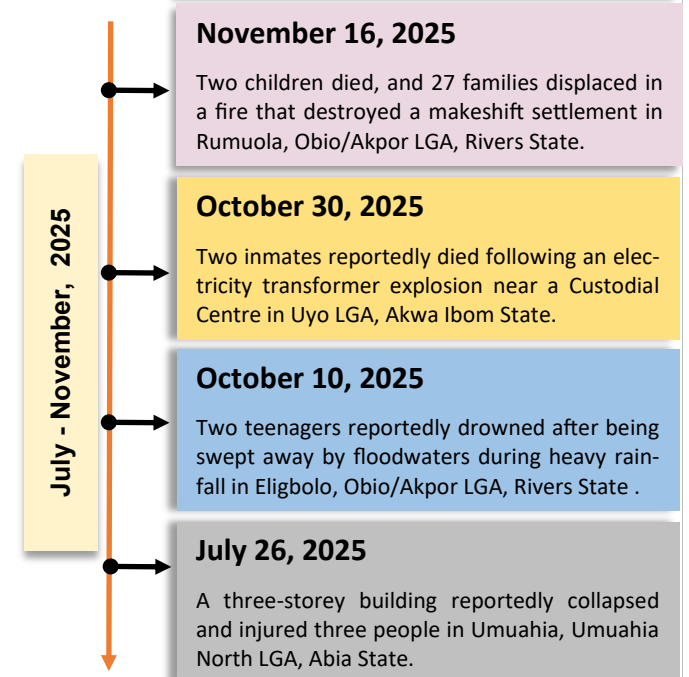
July - November, 2025

November 16, 2025

Two children died, and 27 families displaced in a fire that destroyed a makeshift settlement in Rumuola, Obio/Akpor LGA, Rivers State.

October 30, 2025

Two inmates reportedly died following an electricity transformer explosion near a Custodial Centre in Uyo LGA, Akwa Ibom State.

October 10, 2025

Two teenagers reportedly drowned after being swept away by floodwaters during heavy rainfall in Eligbolo, Obio/Akpor LGA, Rivers State .

July 26, 2025

A three-storey building reportedly collapsed and injured three people in Umuahia, Umuahia North LGA, Abia State.